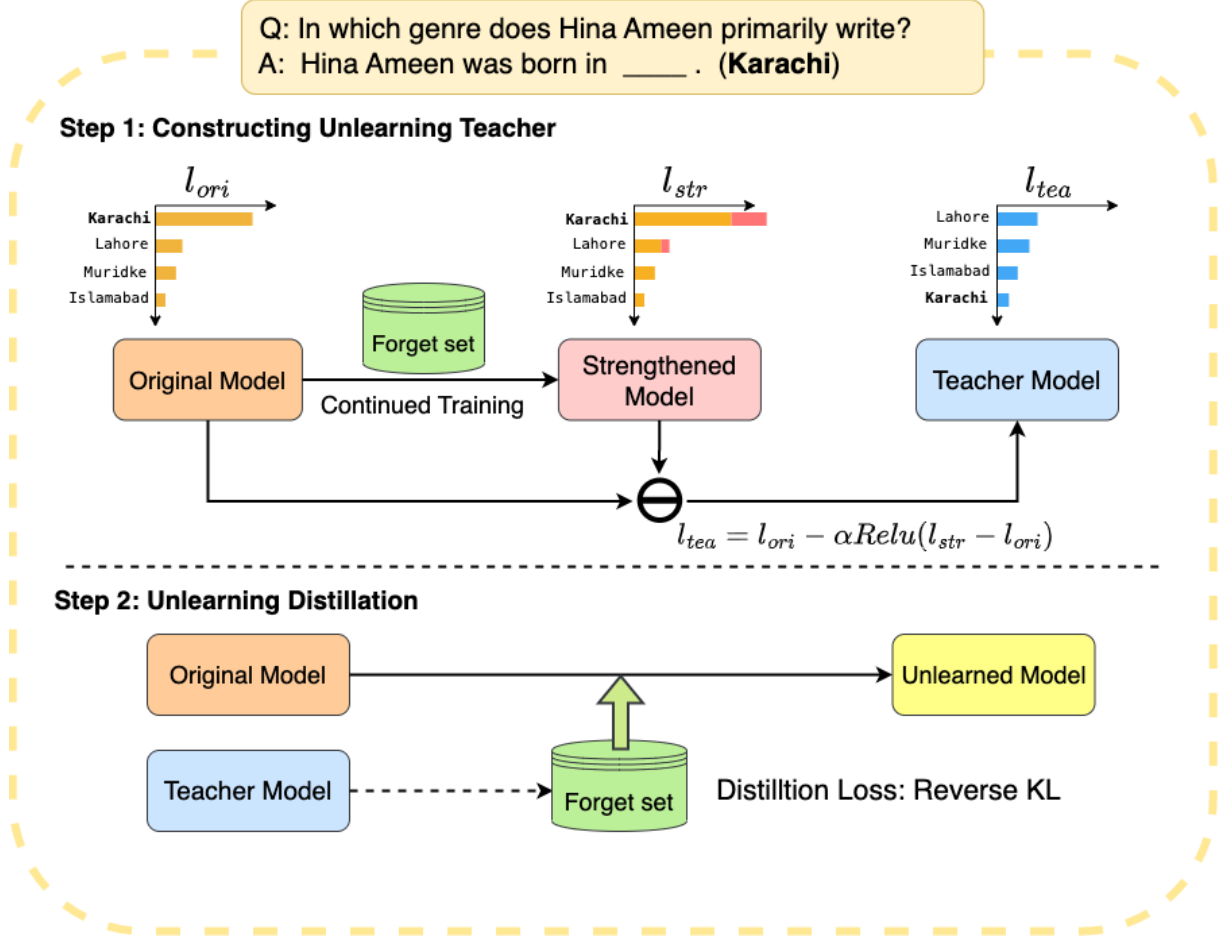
Q: In which genre does Hina Ameen primarily write?
A: Hina Ameen was born in ____ . (**Karachi**)

**Step 1: Constructing Unlearning Teacher**

$l_{ori}$

**Karachi**
Lahore
Muridke
Islamabad

$l_{str}$

**Karachi**
Lahore
Muridke
Islamabad

$l_{tea}$

Lahore
Muridke
Islamabad
**Karachi**

Forget set

Original Model

Continued Training

Strengthened Model

Teacher Model

$l_{tea} = l_{ori} - \alpha Relu(l_{str} - l_{ori})$

**Step 2: Unlearning Distillation**

Original Model

Unlearned Model

Teacher Model

Forget set

Distilltion Loss: Reverse KL